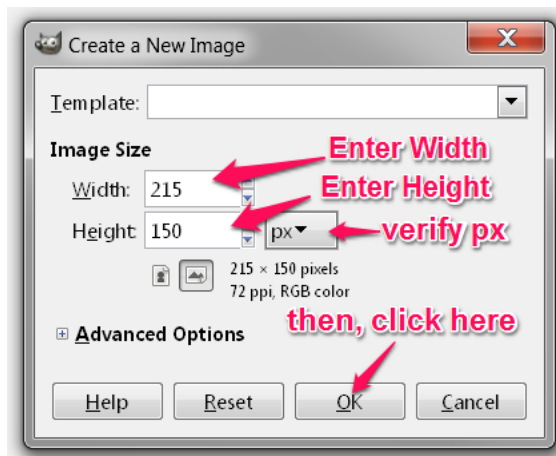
Create a New Image

Template:

Image Size

Width: 215

Height: 150

px

Enter Width

Enter Height

verify px

215 × 150 pixels
72 ppi, RGB color

Advanced Options

then, click here

Help

Reset

OK

Cancel